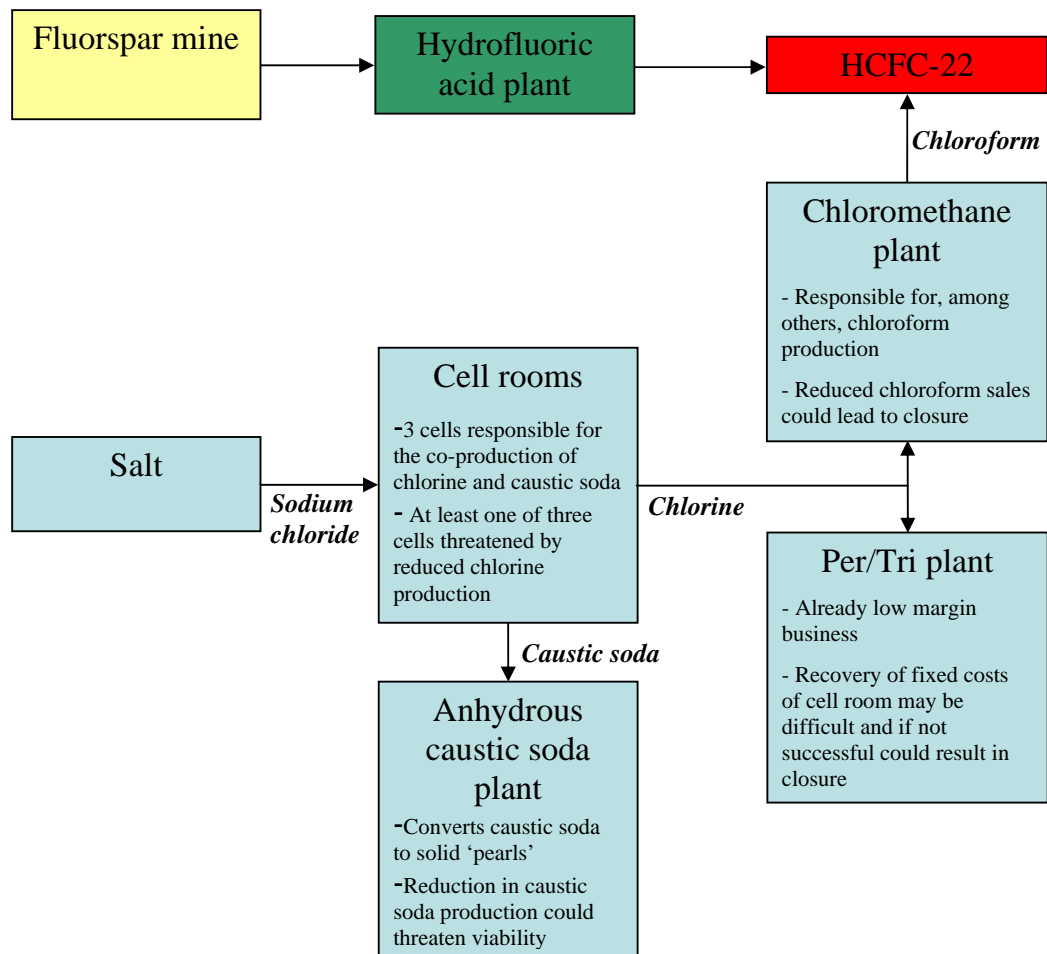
Fluorspar mine

Hydrofluoric acid plant

HCFC-22

Chloroform

Chloromethane plant

- Responsible for, among others, chloroform production

- Reduced chloroform sales could lead to closure

Salt

Sodium chloride

Cell rooms

-3 cells responsible for the co-production of chlorine and caustic soda

- At least one of three cells threatened by reduced chlorine production

Chlorine

Per/Tri plant

- Already low margin business

- Recovery of fixed costs of cell room may be difficult and if not successful could result in closure

Caustic soda

Anhydrous caustic soda plant

-Converts caustic soda to solid 'pearls'

-Reduction in caustic soda production could threaten viability